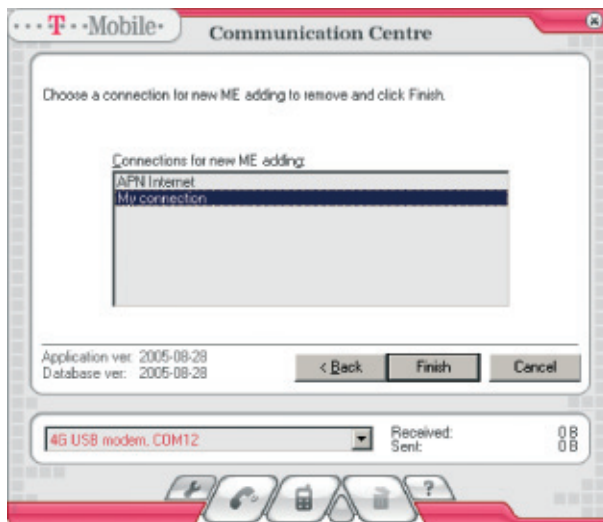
···T··Mobile·

Communication Centre

Choose a connection for new ME adding to remove and click Finish.

Connections for new ME adding:

APN Internet
My connection

Application ver: 2005-08-28
Database ver: 2005-08-28

< Back

Finish

Cancel

4G USB modem, COM12

Received:
Sent:

0 B
0 B

?